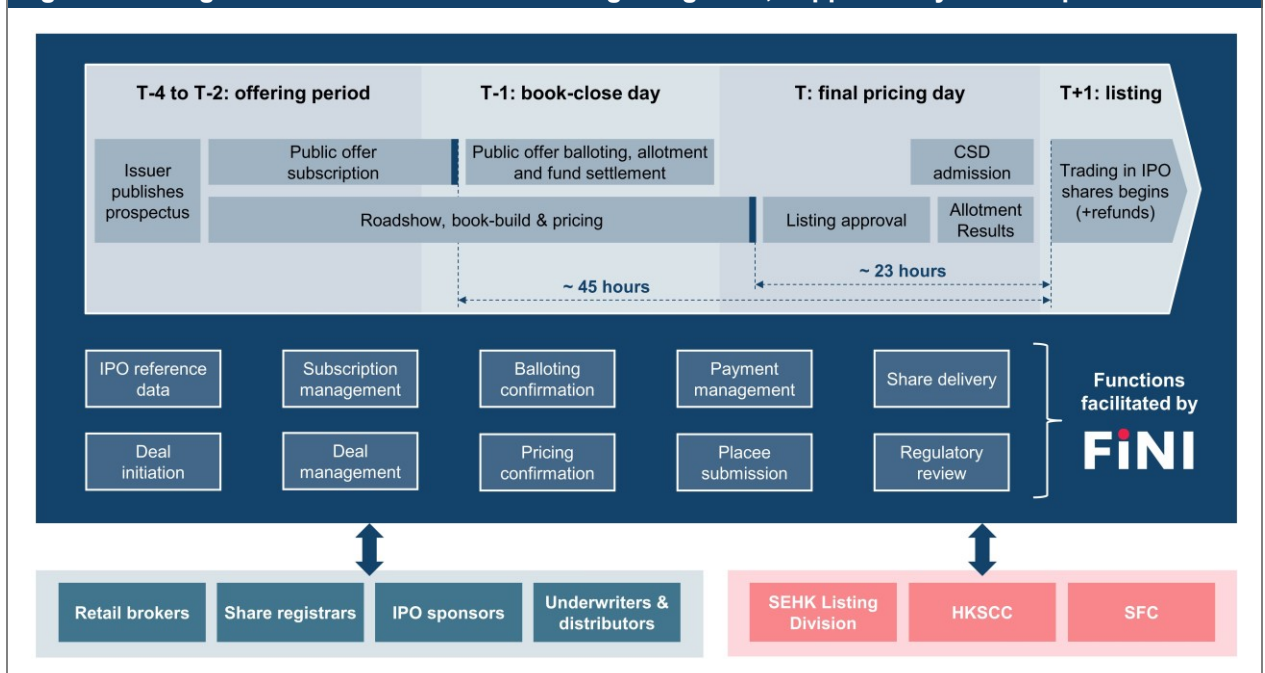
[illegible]

T-4 to T-2: offering period

T-1: book-close day

T: final pricing day

T+1: listing

Issuer publishes prospectus

Public offer subscription

Public offer balloting, allotment and fund settlement

CSD admission

Trading in IPO shares begins (+refunds)

Roadshow, book-build & pricing

Listing approval

Allotment Results

~ 23 hours

~ 45 hours

IPO reference data

Subscription management

Balloting confirmation

Payment management

Share delivery

Deal initiation

Deal management

Pricing confirmation

Placee submission

Regulatory review

Functions facilitated by

FiNI

Retail brokers

Share registrars

IPO sponsors

Underwriters & distributors

SEHK Listing Division

HKSCC

SFC